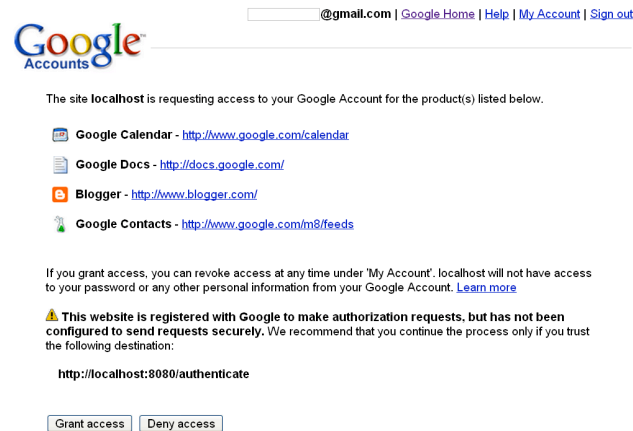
@gmail.com | Google Home | Help | My Account | Sign out

Google Accounts

The site localhost is requesting access to your Google Account for the product(s) listed below.

Google Calendar - http://www.google.com/calendar

Google Docs - http://docs.google.com/

Blogger - http://www.blogger.com/

Google Contacts - http://www.google.com/m8/feeds

If you grant access, you can revoke access at any time under 'My Account'. localhost will not have access to your password or any other personal information from your Google Account. Learn more

This website is registered with Google to make authorization requests, but has not been configured to send requests securely. We recommend that you continue the process only if you trust the following destination:

http://localhost:8080/authenticate

Grant access Deny access